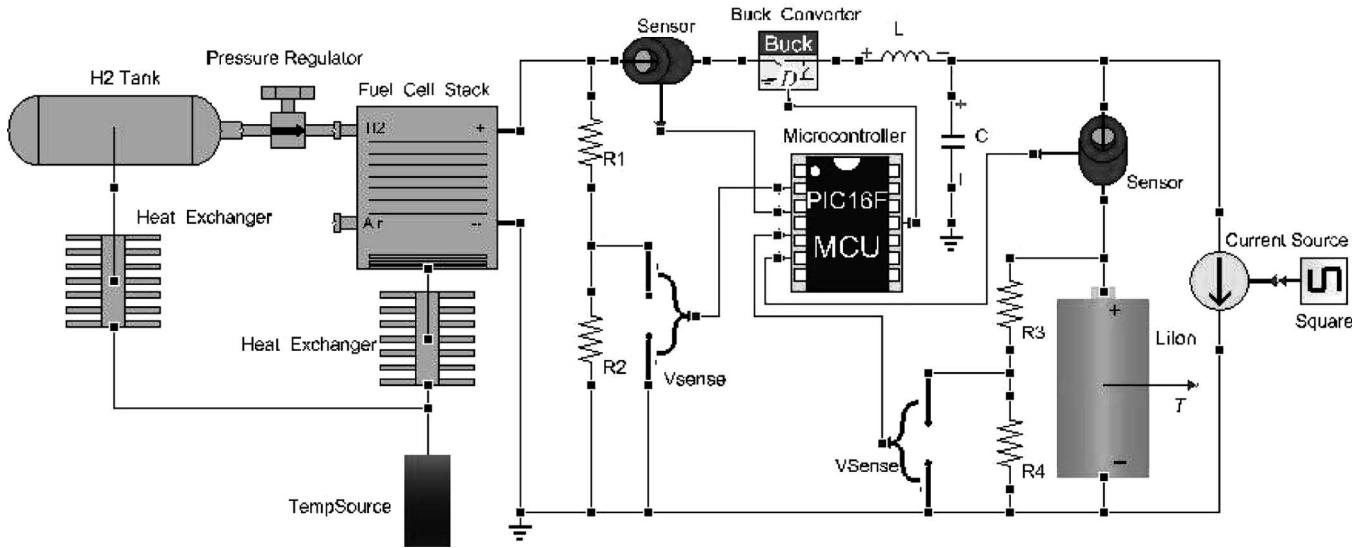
H2 Tank

Pressure Regulator

Fuel Cell Stack

H2

+

Air

−

Heat Exchanger

Heat Exchanger

TempSource

Sensor

Buck Convertor

Buck

L

+

−

C

R1

R2

Vsense

Microcontroller

PIC16F

MCU

Sensor

R3

R4

VSense

LiIon

+

−

T

Current Source

Square